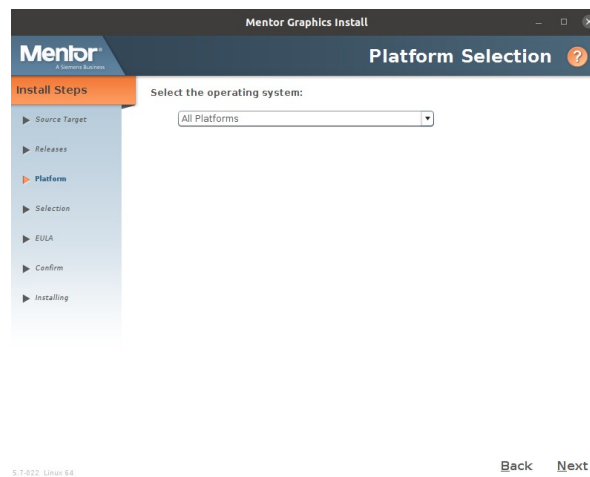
Mentor Graphics Install

Mentor®
A Siemens Business

Platform Selection ?

Install Steps

Source Target

Releases

Platform

Selection

EULA

Confirm

Installing

Select the operating system:

All Platforms

5.7-022 Linux 64

Back Next